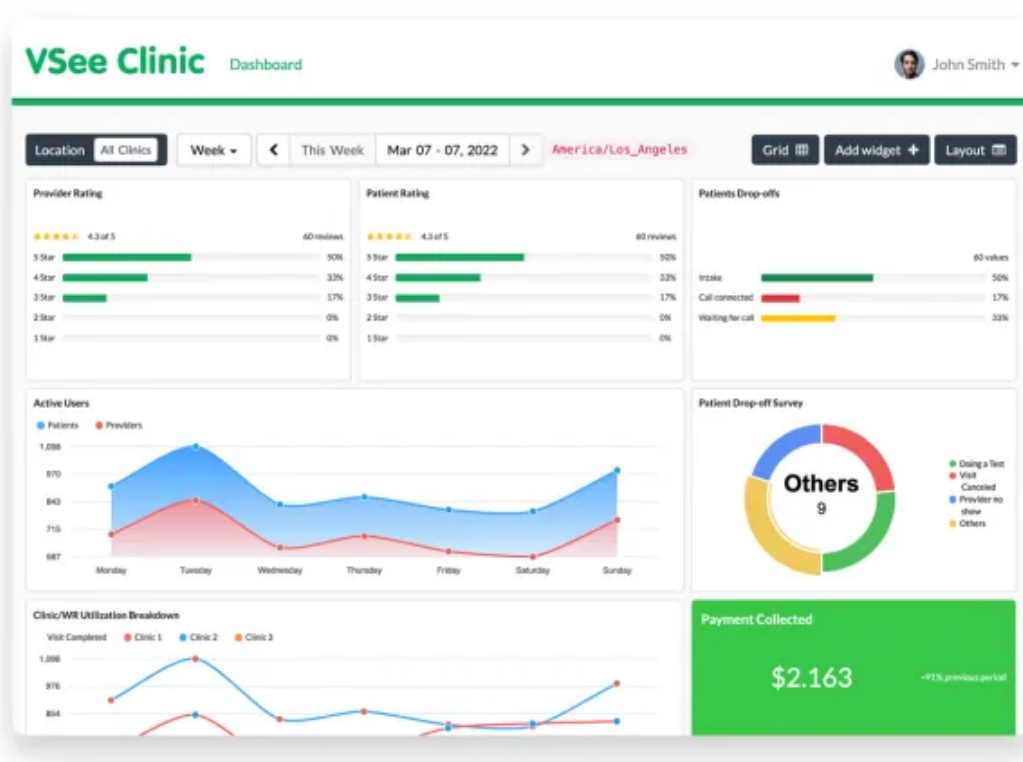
VSee Clinic Dashboard

John Smith

Location All Clinics

Week

This Week

Mar 07 - 07, 2022

America/Los_Angeles

Grid

Add widget +

Layout

Provider Rating

4.3 of 5

60 reviews

| | |
|---|---|
| 5 Star | 50% |
| 4 Star | 33% |
| 3 Star | 17% |
| 2 Star | 0% |
| 1 Star | 0% |

Patient Rating

4.3 of 5

60 reviews

| | |
|---|---|
| 5 Star | 50% |
| 4 Star | 33% |
| 3 Star | 17% |
| 2 Star | 0% |
| 1 Star | 0% |

Patients Drop-offs

60 values

| | |
|---|---|
| Intake | 50% |
| Call connected | 17% |
| Waiting for call | 33% |

Active Users

Patients Providers

1,098

970

843

715

587

Monday Tuesday Wednesday Thursday Friday Saturday Sunday

Patient Drop-off Survey

Others

9

Doing a Test

Visit Canceled

Provider no show

Others

Clinic/WR Utilization Breakdown

Visit Completed Clinic 1 Clinic 2 Clinic 3

1,098

976

854

Payment Collected

$2.163

+91% previous period